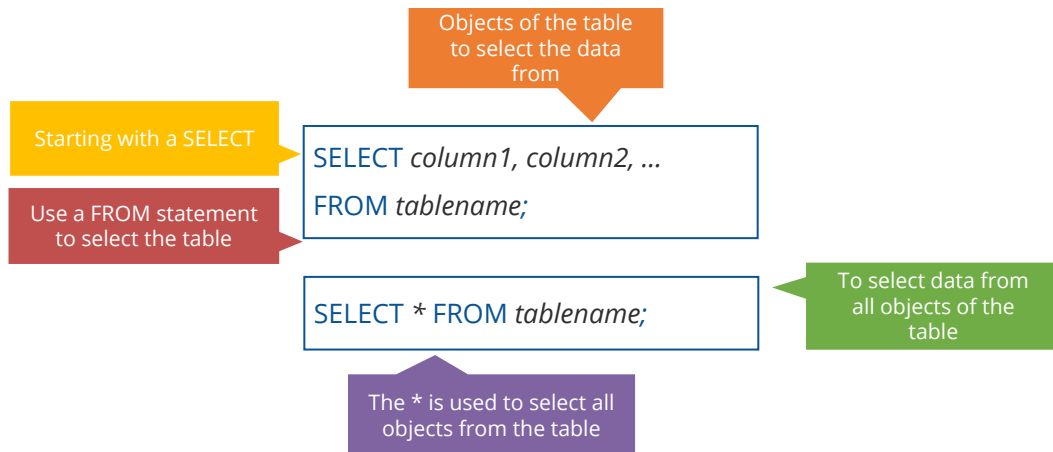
Objects of the table to select the data from

Starting with a SELECT

SELECT *column1, column2, ...*

Use a FROM statement to select the table

FROM *tablename;*

SELECT * FROM *tablename;*

To select data from all objects of the table

The * is used to select all objects from the table